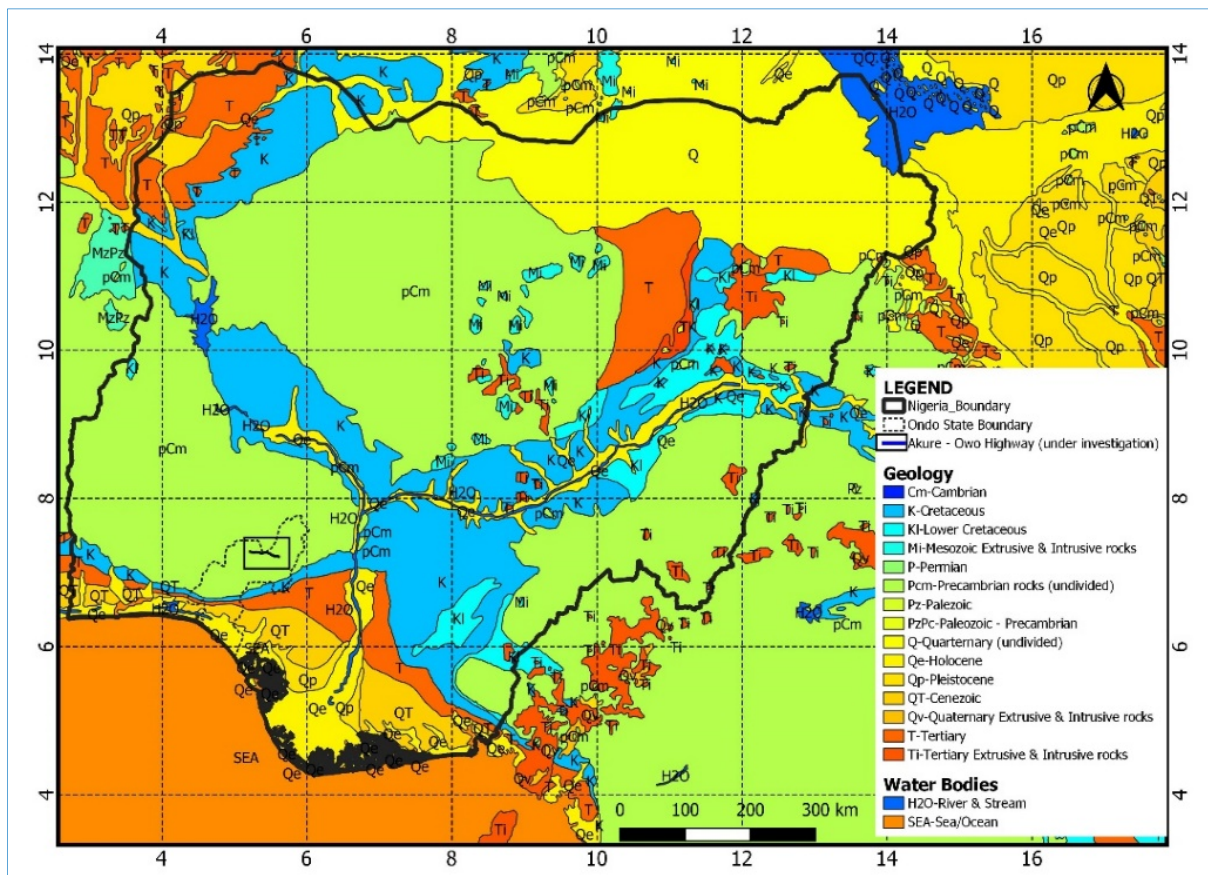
4
6
8
10
12
14
16

14
12
10
8
6
4

14
12
10
8
6
4

4
6
8
10
12
14
16

LEGEND
Nigeria_Boundary
Ondo State Boundary
Akure - Owo Highway (under investigation)

Geology
Cm-Cambrian
K-Cretaceous
Kl-Lower Cretaceous
Mi-Mesozoic Extrusive & Intrusive rocks
P-Permian
Pcm-Precambrian rocks (undivided)
Pz-Paleozoic
PzPc-Paleozoic - Precambrian
Q-Quarternary (undivided)
Qe-Holocene
Qp-Pleistocene
QT-Cenezoic
Qv-Quaternary Extrusive & Intrusive rocks
T-Tertiary
Ti-Tertiary Extrusive & Intrusive rocks

Water Bodies
H2O-River & Stream
SEA-Sea/Ocean

0 100 200 300 km

pCm
K
Kl
T
Ti
Q
Qe
Qp
QT
Qv
Mi
MzPz
H2O
SEA
Pz